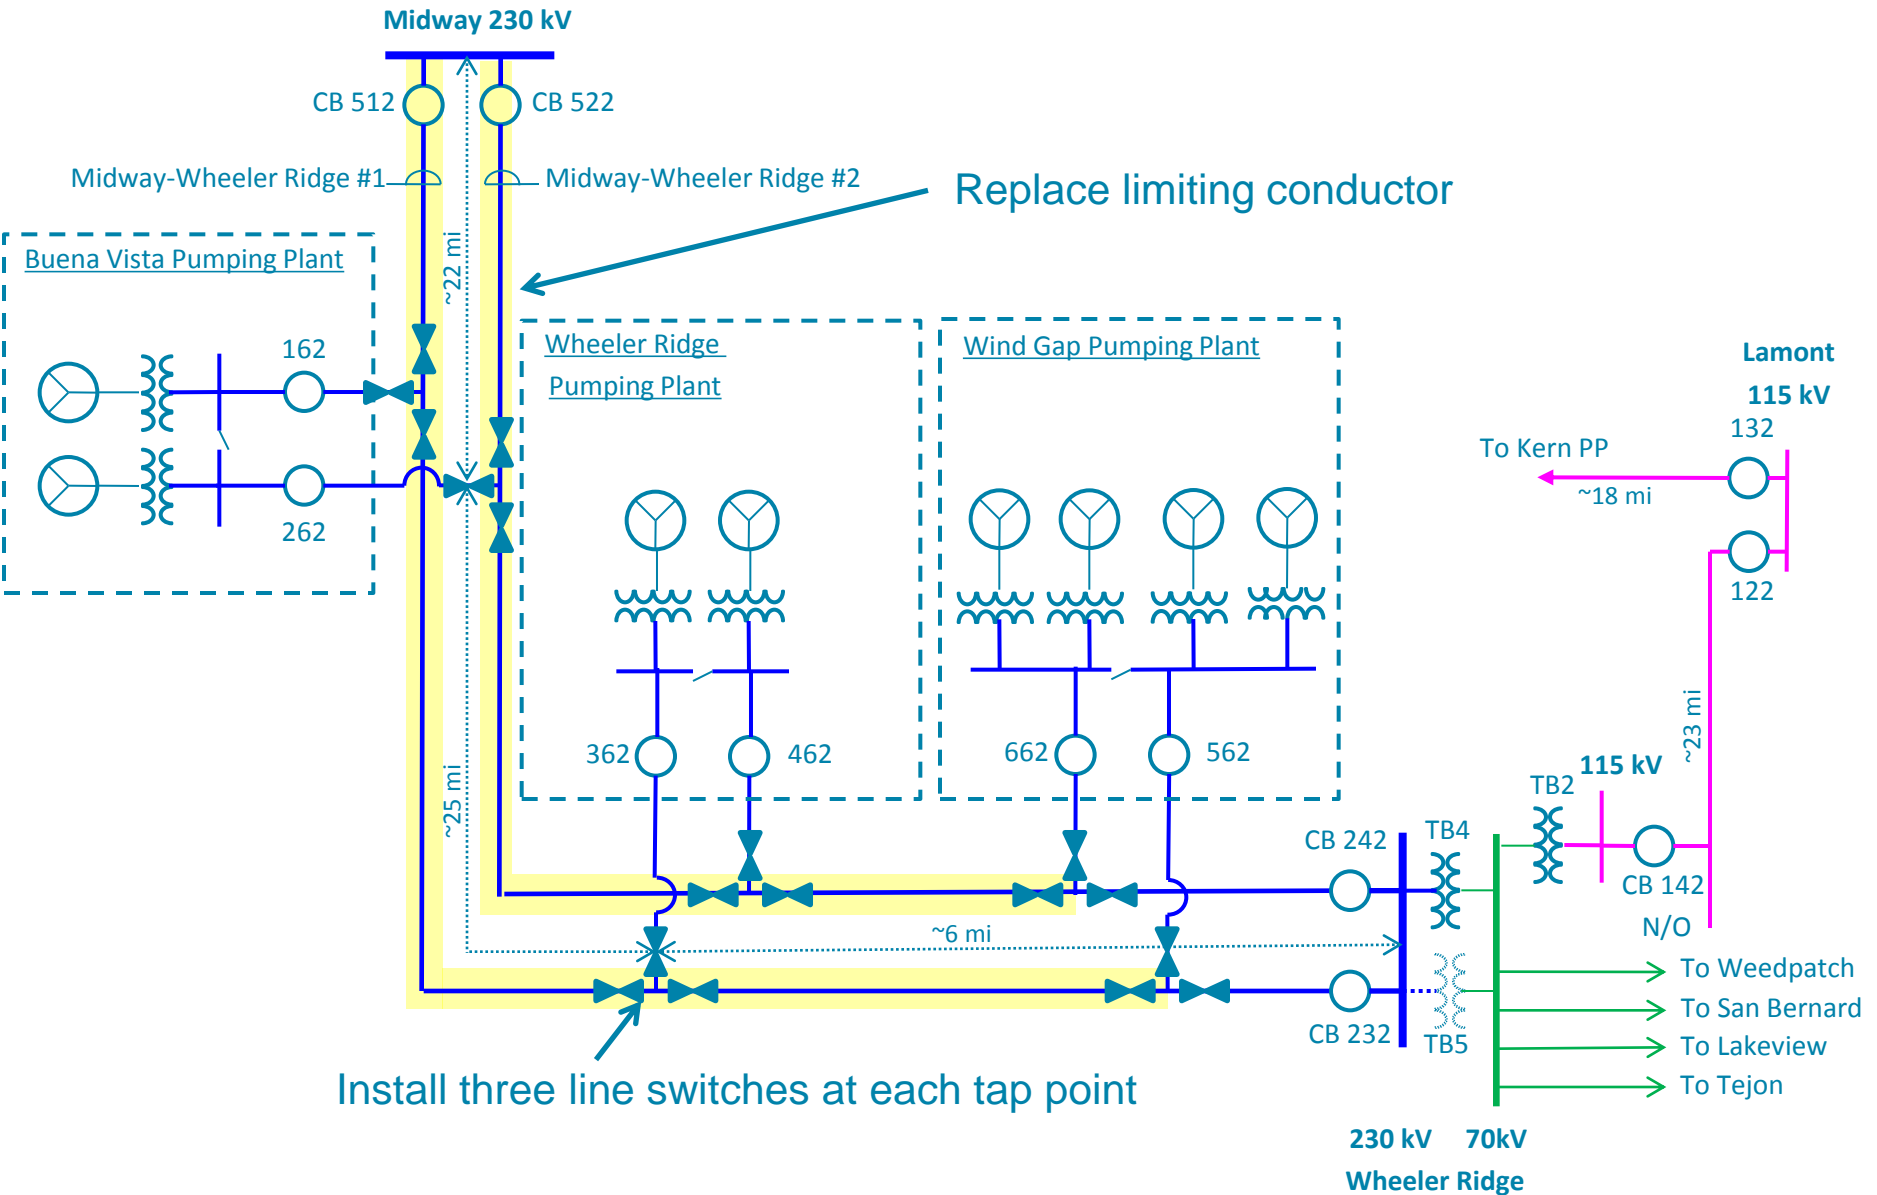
Midway 230 kV

CB 512

CB 522

Midway-Wheeler Ridge #1

Midway-Wheeler Ridge #2

Replace limiting conductor

Buena Vista Pumping Plant

~22 mi

162

262

Wheeler Ridge Pumping Plant

Wind Gap Pumping Plant

Lamont 115 kV

132

To Kern PP

~18 mi

122

362

462

662

562

~23 mi

115 kV

TB2

CB 242

TB4

CB 142

N/O

~25 mi

~6 mi

To Weedpatch

To San Bernard

To Lakeview

To Tejon

CB 232

TB5

Install three line switches at each tap point

230 kV

70kV

Wheeler Ridge